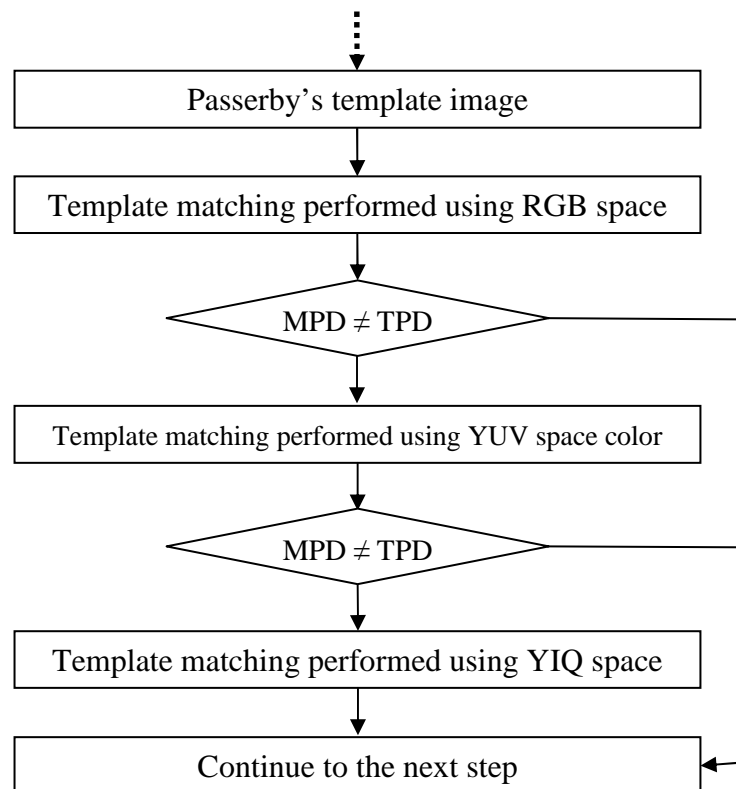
Passerby’s template image

Template matching performed using RGB space

MPD $\neq$ TPD

Template matching performed using YUV space color

MPD $\neq$ TPD

Template matching performed using YIQ space

Continue to the next step